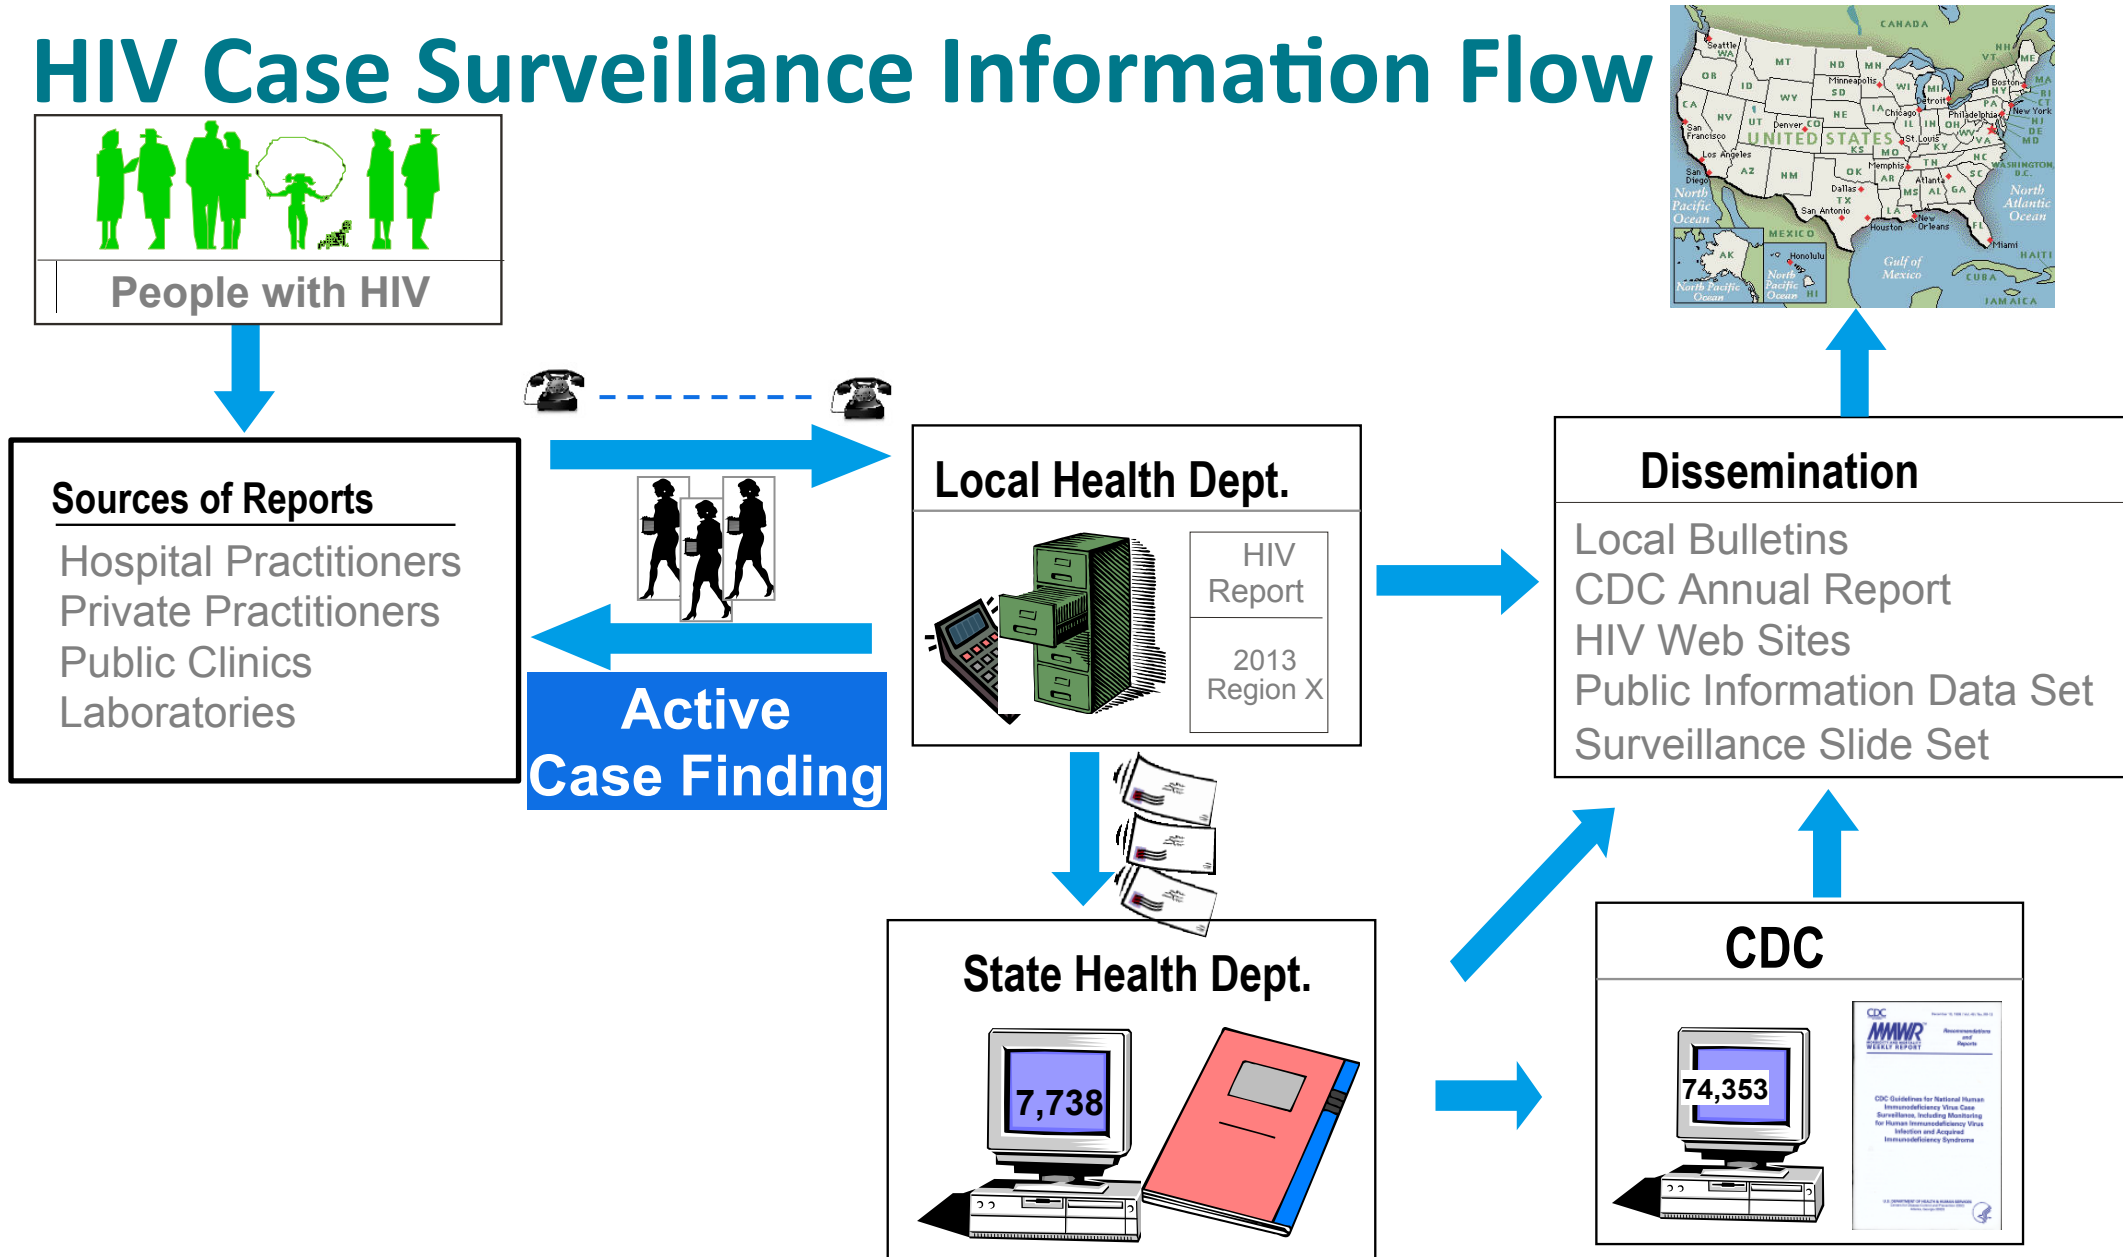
HIV Case Surveillance Information Flow

People with HIV

Sources of Reports
Hospital Practitioners
Private Practitioners
Public Clinics
Laboratories

Active Case Finding

Local Health Dept.

HIV Report

2013 Region X

Dissemination
Local Bulletins
CDC Annual Report
HIV Web Sites
Public Information Data Set
Surveillance Slide Set

State Health Dept.

7,738

CDC

74,353

MMWR